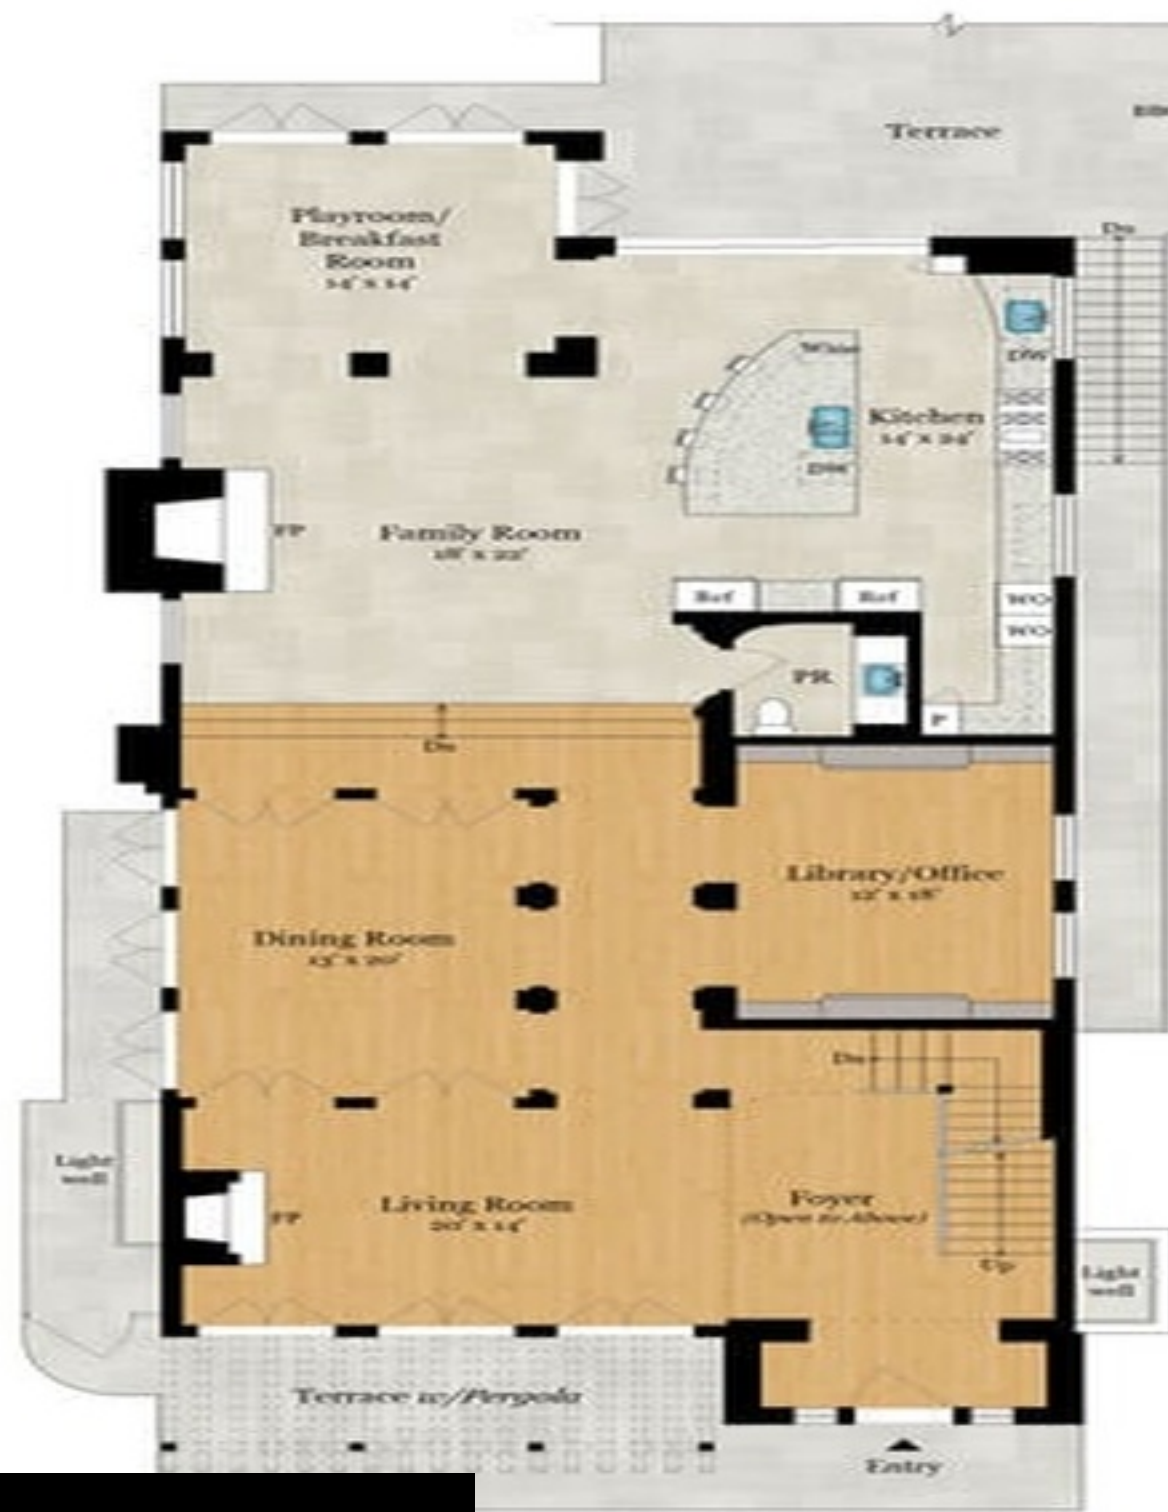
Terrace

Dn

Playroom/ Breakfast Room
14' x 14'

Wine

DW

Kitchen
14' x 24'

DW

FP

Family Room
18' x 22'

Ref

Ref

W/O

W/O

PR

P

Dn

Library/Office
12' x 18'

Dining Room
15' x 20'

Dn

Light well

Living Room
20' x 14'

FP

Foyer
(Open to Above)

Up

Light well

Terrace w/Pergola

Entry